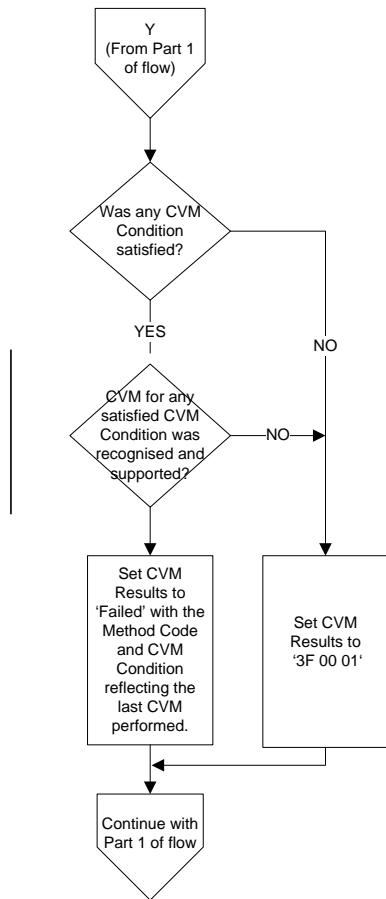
Y
(From Part 1 of flow)

Was any CVM Condition satisfied?

YES

NO

CVM for any satisfied CVM Condition was recognised and supported?

NO

Set CVM Results to 'Failed' with the Method Code and CVM Condition reflecting the last CVM performed.

Set CVM Results to '3F 00 01'

Continue with Part 1 of flow